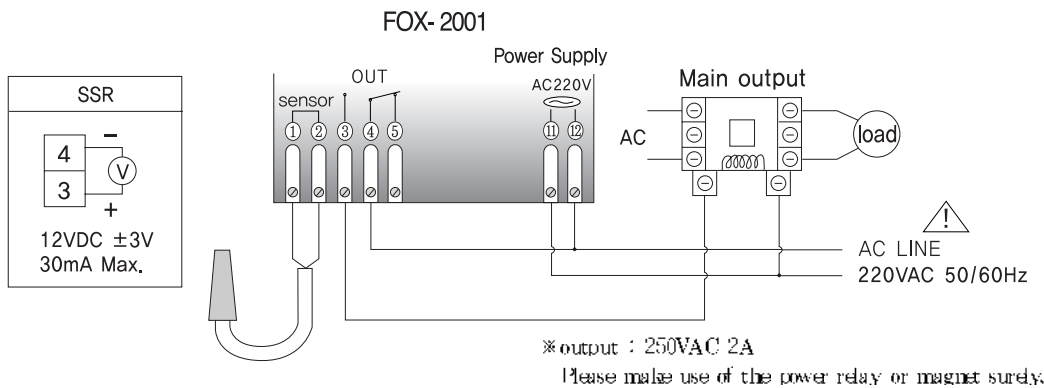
FOX- 2001

SSR

4
3
−
V
+
12VDC ±3V
30mA Max.

Power Supply

OUT

sensor

AC220V

①
②
③
④
⑤
⑪
⑫

Main output

AC

load

!

AC LINE
220VAC 50/60Hz

※output : 250VAC 2A
Please make use of the power relay or magnet surely.